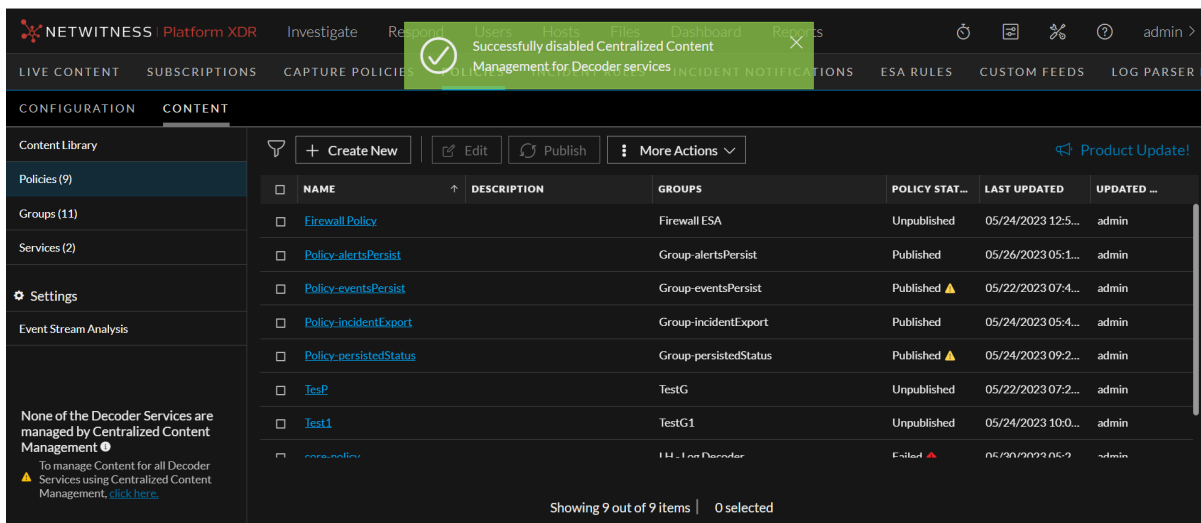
NETWITNESS | Platform XDR Investigate Respond Users Hosts Files Dashboard Reports admin

Successfully disabled Centralized Content Management for Decoder services

LIVE CONTENT SUBSCRIPTIONS CAPTURE POLICIES POLICIES INCIDENT RULES INCIDENT NOTIFICATIONS ESA RULES CUSTOM FEEDS LOG PARSER

CONFIGURATION CONTENT

Content Library

Policies (9)

Groups (11)

Services (2)

Settings

Event Stream Analysis

None of the Decoder Services are managed by Centralized Content Management

To manage Content for all Decoder Services using Centralized Content Management, click here.

Create New Edit Publish More Actions Product Update!

| NAME | DESCRIPTION | GROUPS | POLICY STAT... | LAST UPDATED | UPDATED ... |
|---|---|---|---|---|---|
| Firewall Policy | | Firewall ESA | Unpublished | 05/24/2023 12:5... | admin |
| Policy-alertsPersist | | Group-alertsPersist | Published | 05/26/2023 05:1... | admin |
| Policy-eventsPersist | | Group-eventsPersist | Published | 05/22/2023 07:4... | admin |
| Policy-incidentExport | | Group-incidentExport | Published | 05/24/2023 05:4... | admin |
| Policy-persistedStatus | | Group-persistedStatus | Published | 05/24/2023 09:2... | admin |
| TesP | | TestG | Unpublished | 05/22/2023 07:2... | admin |
| Test1 | | TestG1 | Unpublished | 05/24/2023 10:0... | admin |
| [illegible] | | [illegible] | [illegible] | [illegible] | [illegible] |

Showing 9 out of 9 items | 0 selected